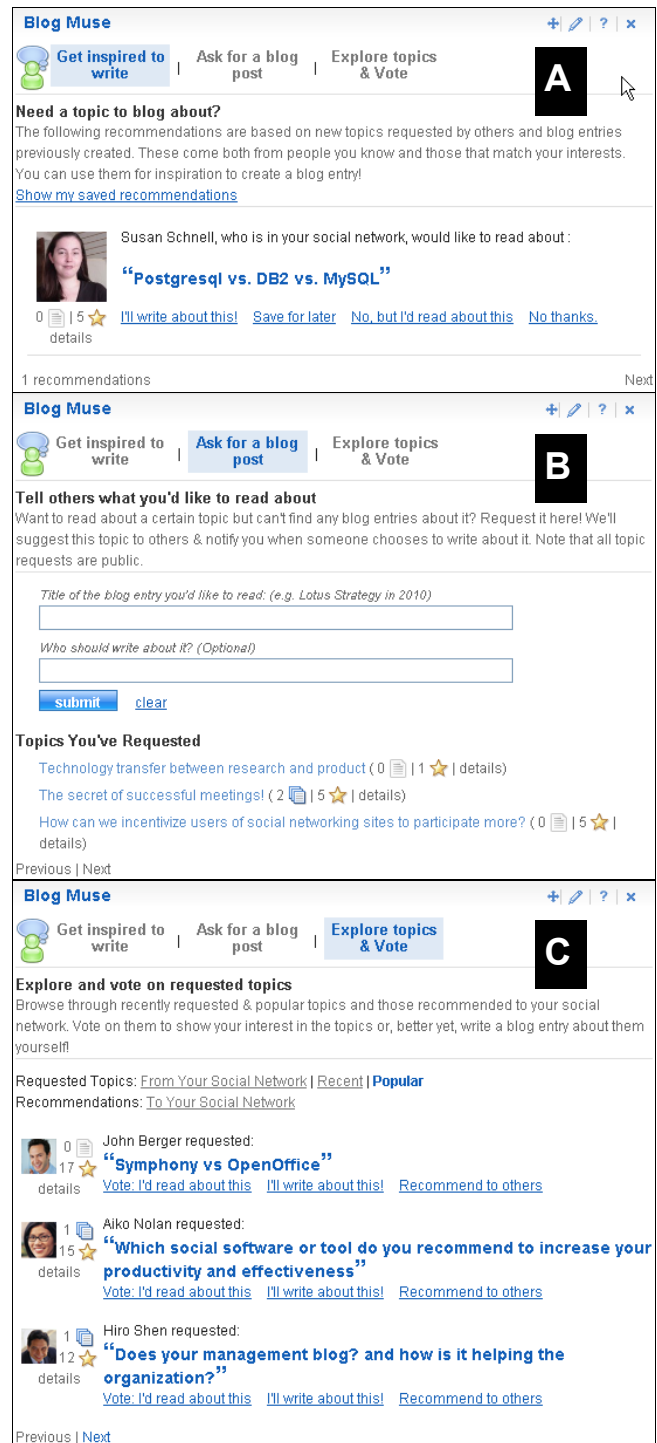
Blog Muse

+ | ✎ | ? | ×

Get inspired to write | Ask for a blog post | Explore topics & Vote

A

Need a topic to blog about?
The following recommendations are based on new topics requested by others and blog entries previously created. These come both from people you know and those that match your interests. You can use them for inspiration to create a blog entry!
Show my saved recommendations

Susan Schnell, who is in your social network, would like to read about :
"Postgresql vs. DB2 vs. MySQL"
0 | 5 details
I'll write about this! Save for later No, but I'd read about this No thanks.

1 recommendations
Next

Blog Muse

+ | ✎ | ? | ×

Get inspired to write | Ask for a blog post | Explore topics & Vote

B

Tell others what you'd like to read about
Want to read about a certain topic but can't find any blog entries about it? Request it here! We'll suggest this topic to others & notify you when someone chooses to write about it. Note that all topic requests are public.

Title of the blog entry you'd like to read: (e.g. Lotus Strategy in 2010)

Who should write about it? (Optional)

submit clear

Topics You've Requested
Technology transfer between research and product ( 0 | 1 | details)
The secret of successful meetings! ( 2 | 5 | details)
How can we incentivize users of social networking sites to participate more? ( 0 | 5 | details)
Previous | Next

Blog Muse

+ | ✎ | ? | ×

Get inspired to write | Ask for a blog post | Explore topics & Vote

C

Explore and vote on requested topics
Browse through recently requested & popular topics and those recommended to your social network. Vote on them to show your interest in the topics or, better yet, write a blog entry about them yourself!

Requested Topics: From Your Social Network | Recent | Popular
Recommendations: To Your Social Network

0
17 details
John Berger requested:
"Symphony vs OpenOffice"
Vote: I'd read about this I'll write about this! Recommend to others

1
15 details
Aiko Nolan requested:
"Which social software or tool do you recommend to increase your productivity and effectiveness"
Vote: I'd read about this I'll write about this! Recommend to others

1
12 details
Hiro Shen requested:
"Does your management blog? and how is it helping the organization?"
Vote: I'd read about this I'll write about this! Recommend to others

Previous | Next